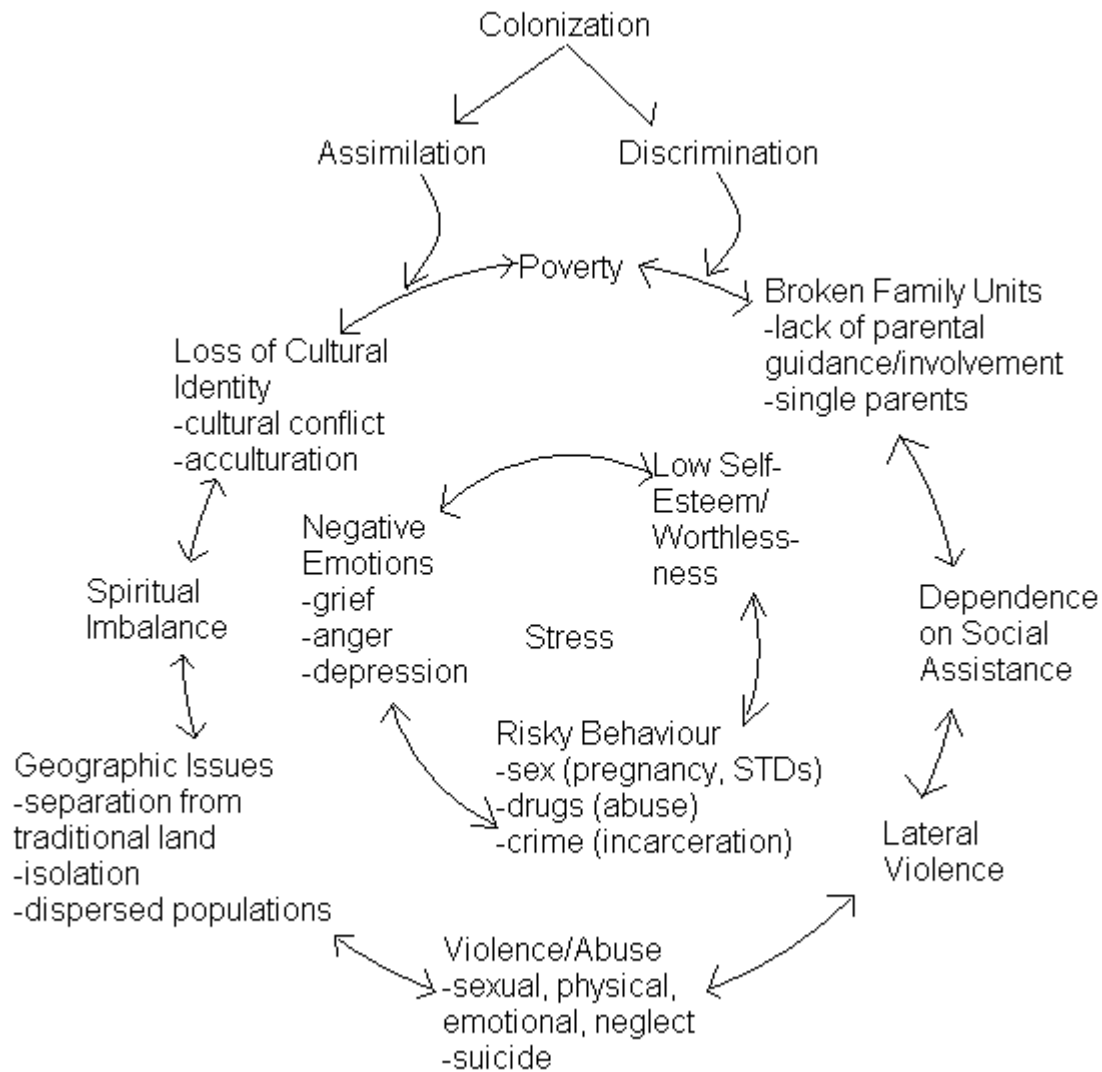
Colonization

Assimilation

Discrimination

Poverty

Broken Family Units
-lack of parental guidance/involvement
-single parents

Loss of Cultural Identity
-cultural conflict
-acculturation

Low Self-Esteem/ Worthlessness

Negative Emotions
-grief
-anger
-depression

Stress

Spiritual Imbalance

Dependence on Social Assistance

Risky Behaviour
-sex (pregnancy, STDs)
-drugs (abuse)
-crime (incarceration)

Geographic Issues
-separation from traditional land
-isolation
-dispersed populations

Lateral Violence

Violence/Abuse
-sexual, physical, emotional, neglect
-suicide